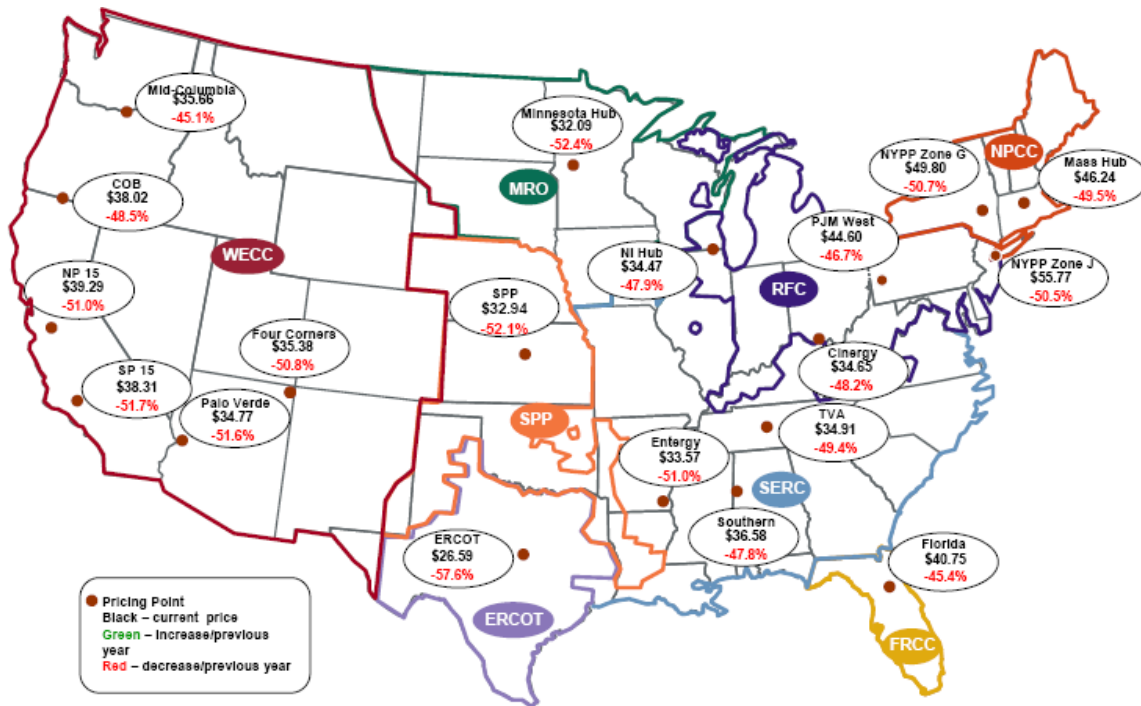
Mid-Columbia
$35.66
-45.1%

Minnesota Hub
$32.09
-52.4%

NYPP Zone G
$49.80
-50.7%

NPCC

Mass Hub
$46.24
-49.5%

COB
$38.02
-48.5%

MRO

WECC

NI Hub
$34.47
-47.9%

PJM West
$44.60
-46.7%

NYPP Zone J
$55.77
-50.5%

NP 15
$39.29
-51.0%

SPP
$32.94
-52.1%

RFC

Four Corners
$35.38
-50.8%

SP 15
$38.31
-51.7%

Palo Verde
$34.77
-51.6%

Cinergy
$34.65
-48.2%

SPP

TVA
$34.91
-49.4%

Entergy
$33.57
-51.0%

SERC

ERCOT
$26.59
-57.6%

Southern
$36.58
-47.8%

Florida
$40.75
-45.4%

Pricing Point
Black – current price
Green – Increase/previous year
Red – decrease/previous year

ERCOT

FRCC